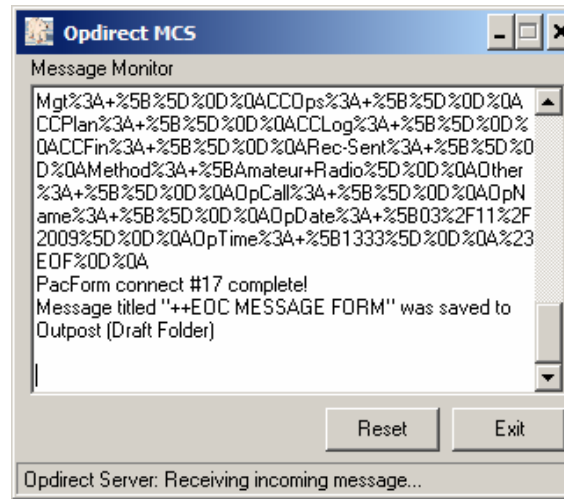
Opdirect MCS

Message Monitor

Mgt%3A+%5B%5D%0D%0ACCOps%3A+%5B%5D%0D%0ACCPlan%3A+%5B%5D%0D%0ACCLog%3A+%5B%5D%0D%0ACCFin%3A+%5B%5D%0D%0ARec-Sent%3A+%5B%5D%0D%0AMethod%3A+%5BAmateur+Radio%5D%0D%0AOther%3A+%5B%5D%0D%0AOpCall%3A+%5B%5D%0D%0AOpName%3A+%5B%5D%0D%0AOpDate%3A+%5B03%2F11%2F2009%5D%0D%0AOpTime%3A+%5B1333%5D%0D%0A%23EOF%0D%0A
PacForm connect #17 complete!
Message titled "++EOC MESSAGE FORM" was saved to Outpost (Draft Folder)

Reset
Exit

Opdirect Server: Receiving incoming message...